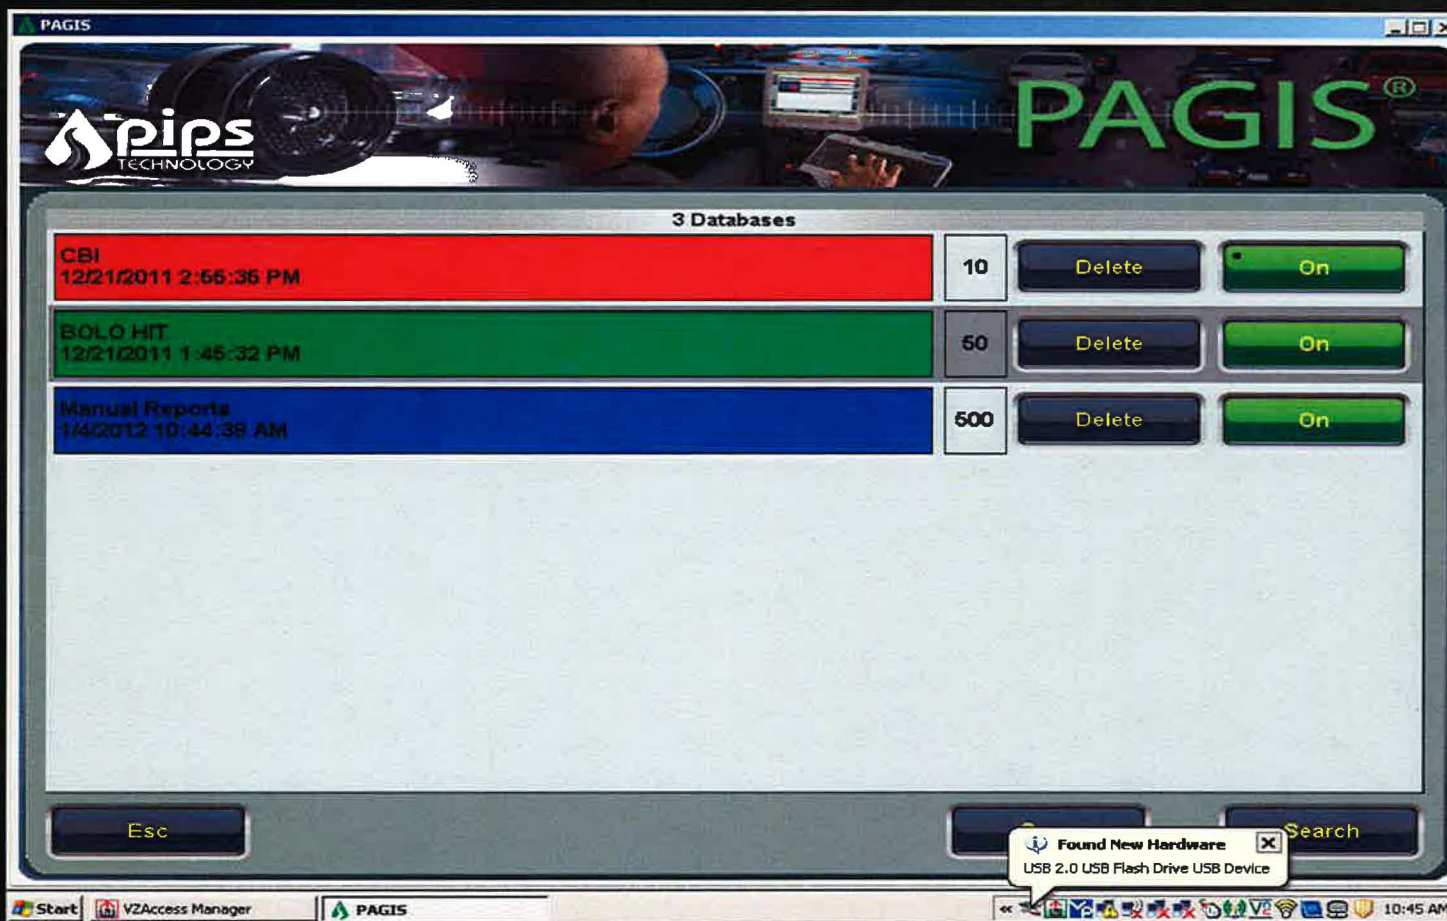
PAGIS

pips TECHNOLOGY

PAGIS®

3 Databases

CBI
12/21/2011 2:55:35 PM

10

Delete

On

BOLO HIT
12/21/2011 1:45:32 PM

50

Delete

On

Manual Reports
1/4/2012 10:44:38 AM

500

Delete

On

Esc

Search

Found New Hardware
USB 2.0 USB Flash Drive USB Device

Start

VZAccess Manager

PAGIS

10:45 AM